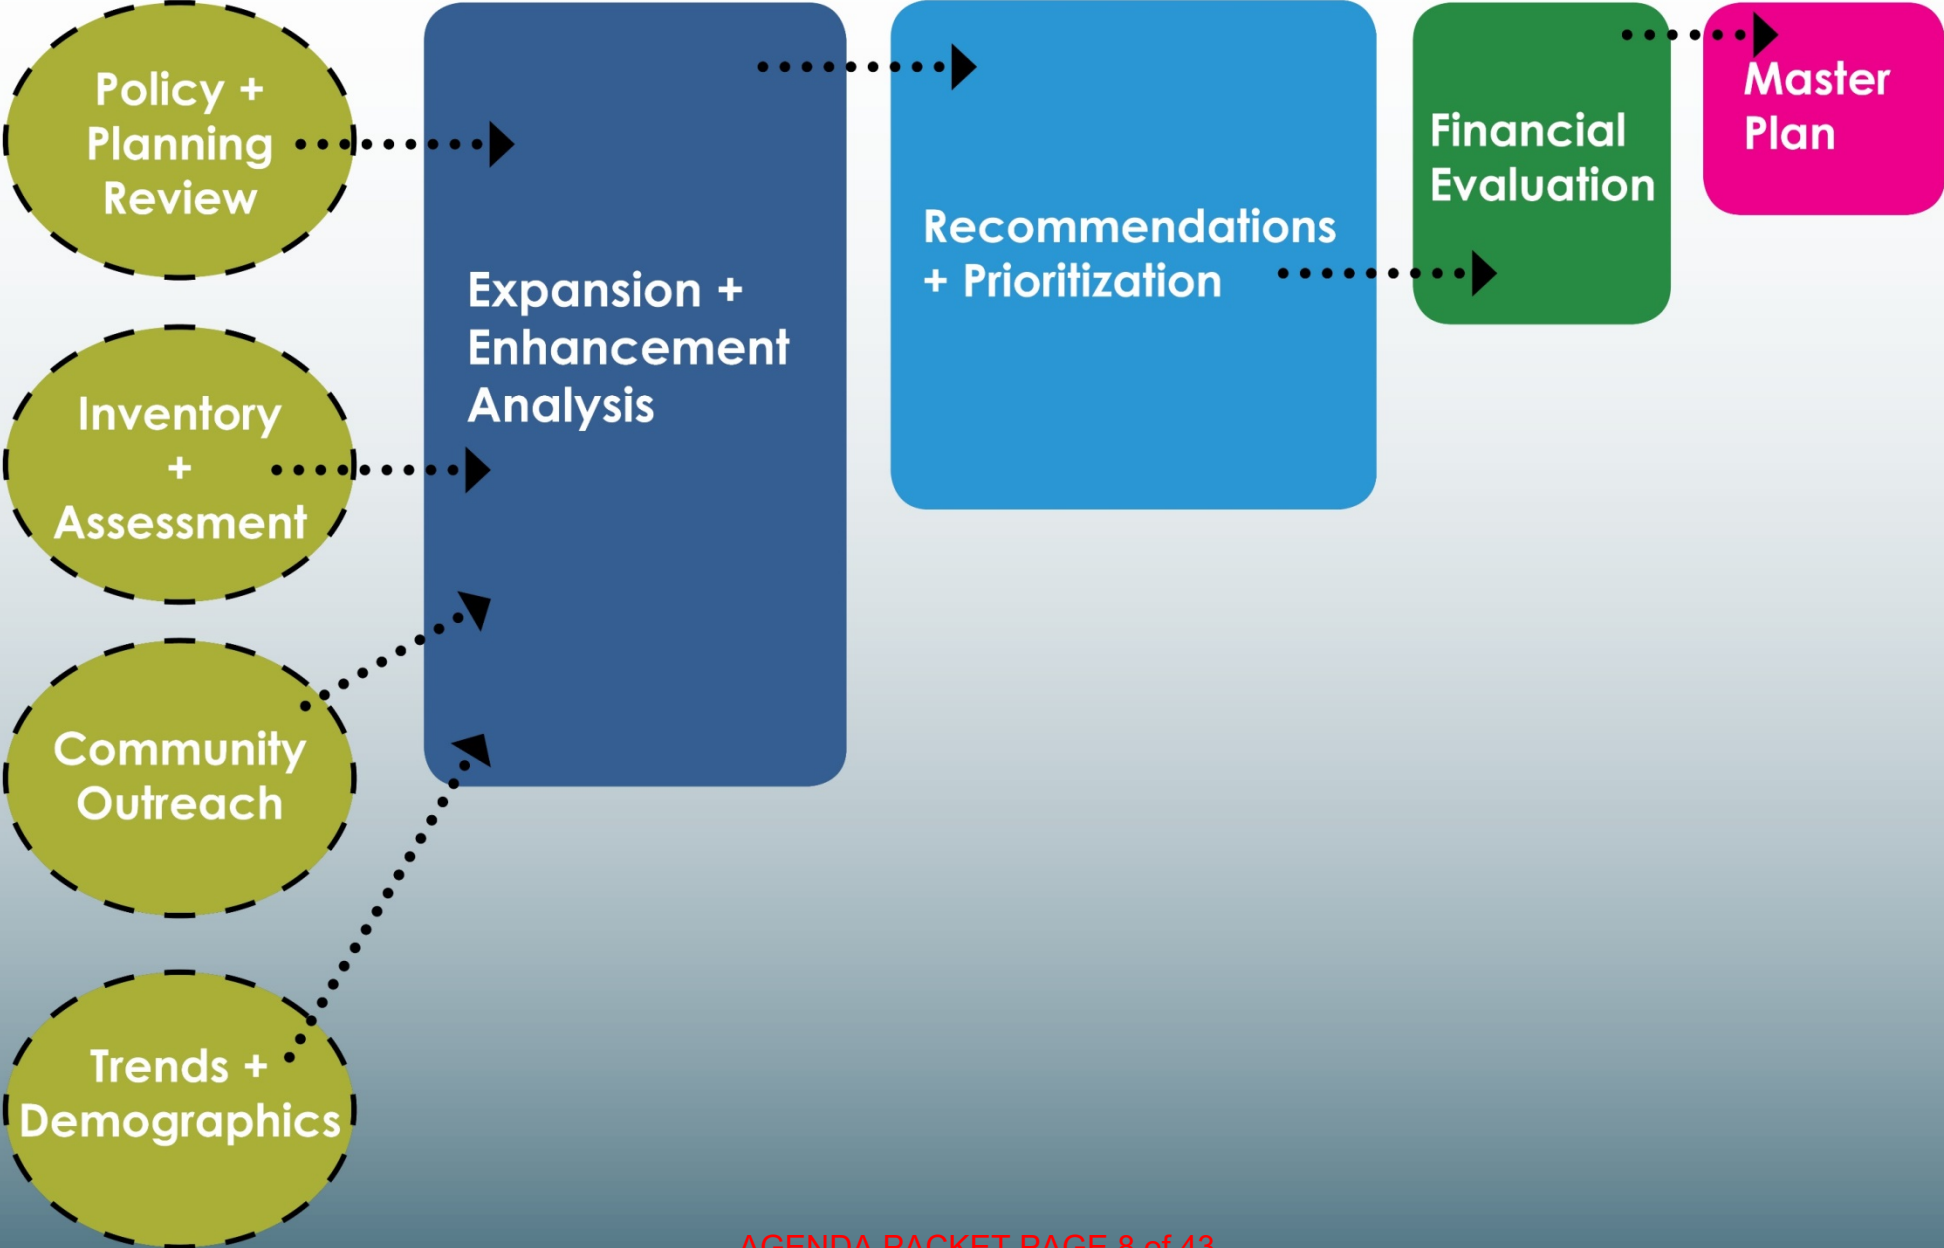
Policy + Planning Review

Inventory + Assessment

Community Outreach

Trends + Demographics

Expansion + Enhancement Analysis

Recommendations + Prioritization

Financial Evaluation

Master Plan

AGENDA PACKET PAGE 8 of 43